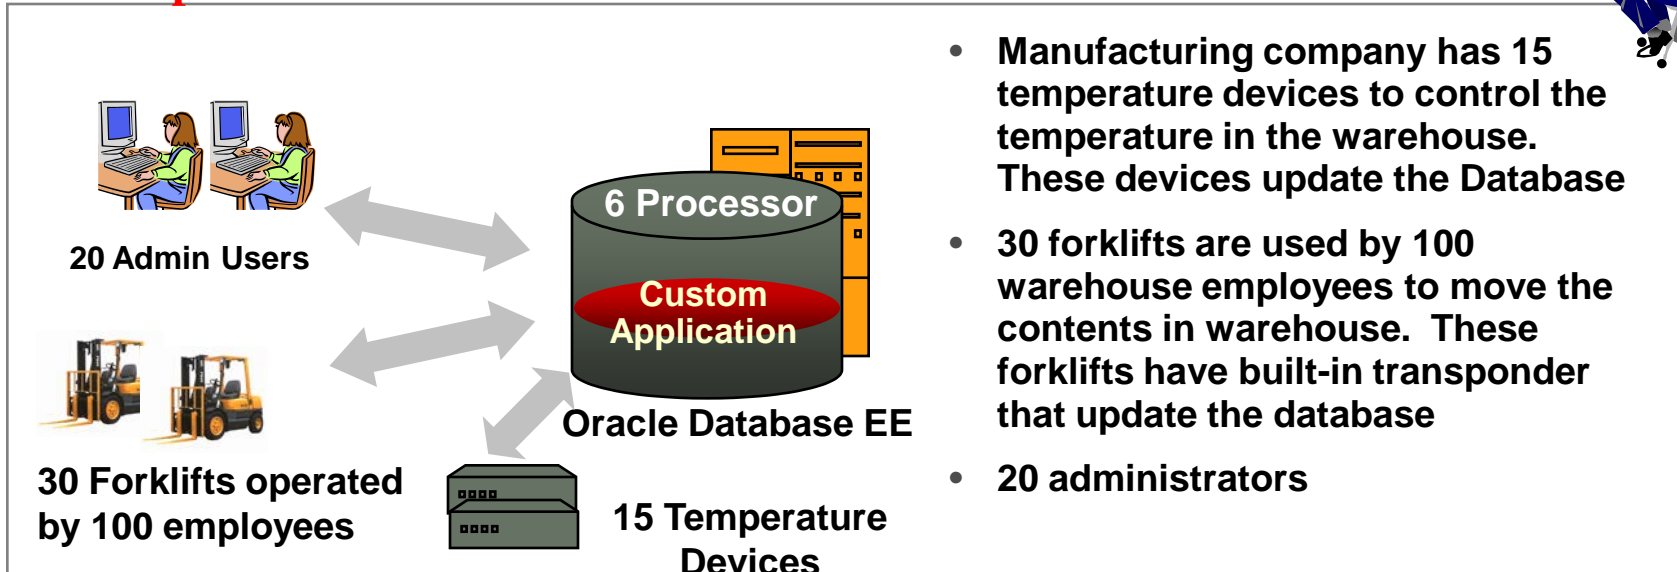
20 Admin Users

6 Processor

Custom Application

Oracle Database EE

30 Forklifts operated by 100 employees

15 Temperature Devices

- Manufacturing company has 15 temperature devices to control the temperature in the warehouse. These devices update the Database
- 30 forklifts are used by 100 warehouse employees to move the contents in warehouse. These forklifts have built-in transponder that update the database
- 20 administrators